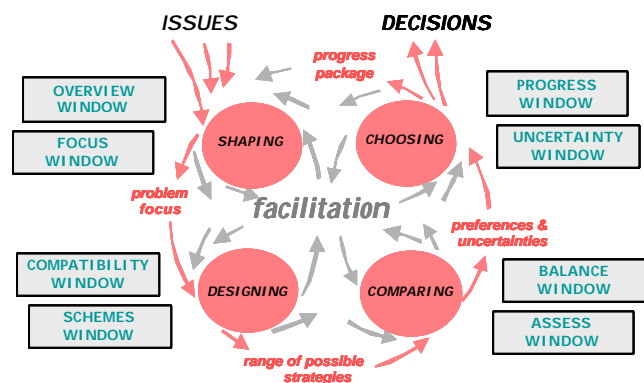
ISSUES

DECISIONS

progress package

OVERVIEW WINDOW

FOCUS WINDOW

PROGRESS WINDOW

UNCERTAINTY WINDOW

SHAPING

CHOOSING

problem focus

facilitation

preferences & uncertainties

COMPATIBILITY WINDOW

SCHEMES WINDOW

DESIGNING

COMPARING

BALANCE WINDOW

ASSESS WINDOW

range of possible strategies